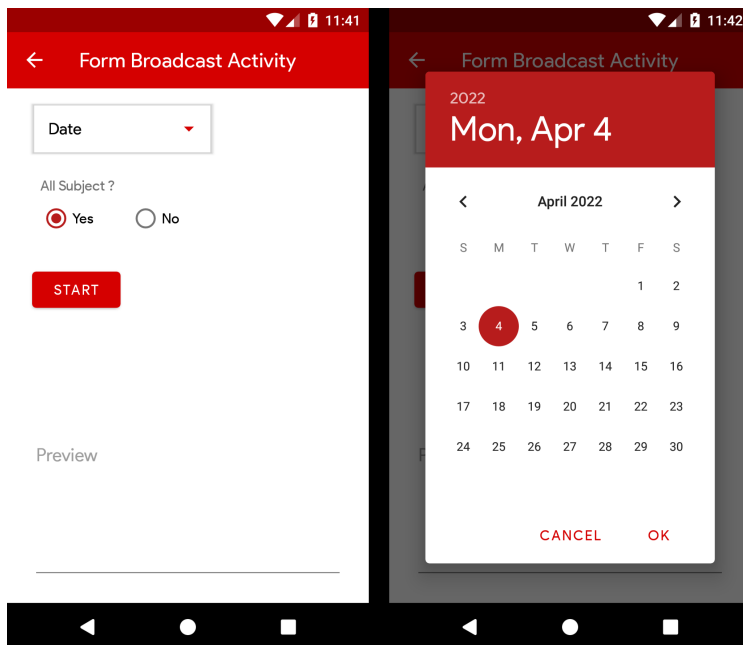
11:41

Form Broadcast Activity

Date

All Subject ?

Yes No

START

Preview

11:42

Form Broadcast Activity

2022

Mon, Apr 4

April 2022

| S | M | T | W | T | F | S |
|---|---|---|---|---|---|---|
| | | | | | 1 | 2 |
| 3 | 4 | 5 | 6 | 7 | 8 | 9 |
| 10 | 11 | 12 | 13 | 14 | 15 | 16 |
| 17 | 18 | 19 | 20 | 21 | 22 | 23 |
| 24 | 25 | 26 | 27 | 28 | 29 | 30 |

CANCEL OK